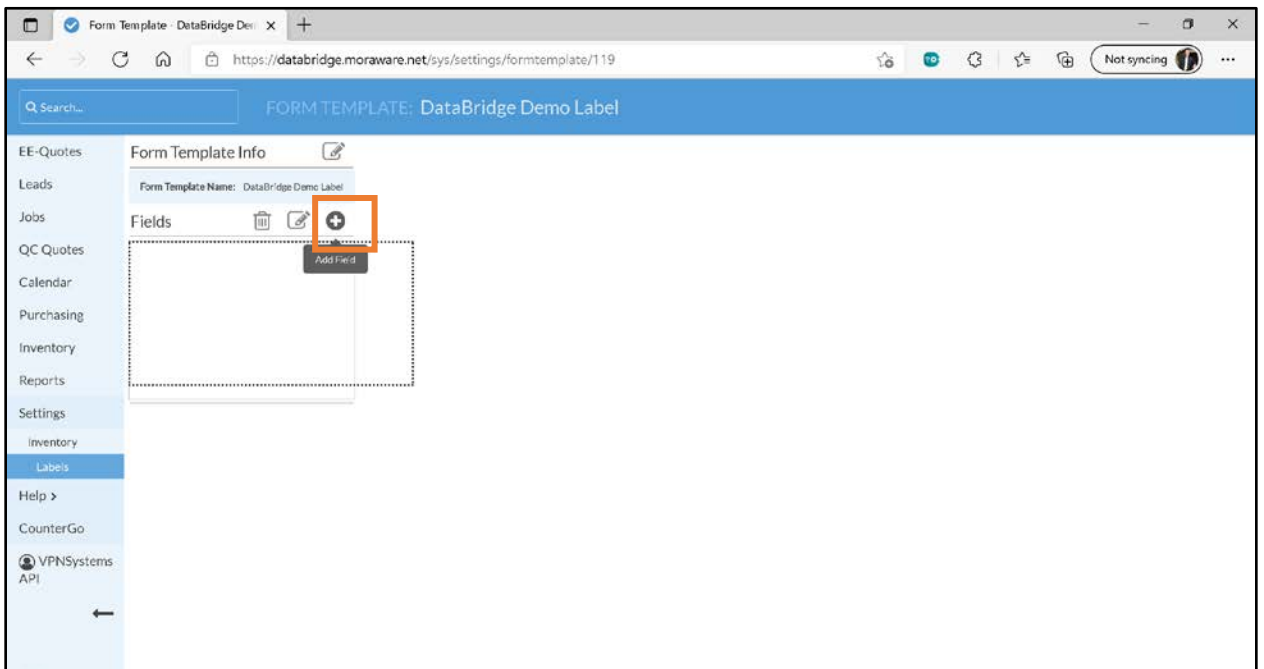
Form Template - DataBridge Dem ×

https://databridge.moraware.net/sys/settings/formtemplate/119

Not syncing

Search...

FORM TEMPLATE: DataBridge Demo Label

EE-Quotes
Leads
Jobs
QC Quotes
Calendar
Purchasing
Inventory
Reports
Settings
Inventory
Labels
Help >
CounterGo
VPNSystems API

Form Template Info

Form Template Name: DataBridge Demo Label

Fields

Add Field